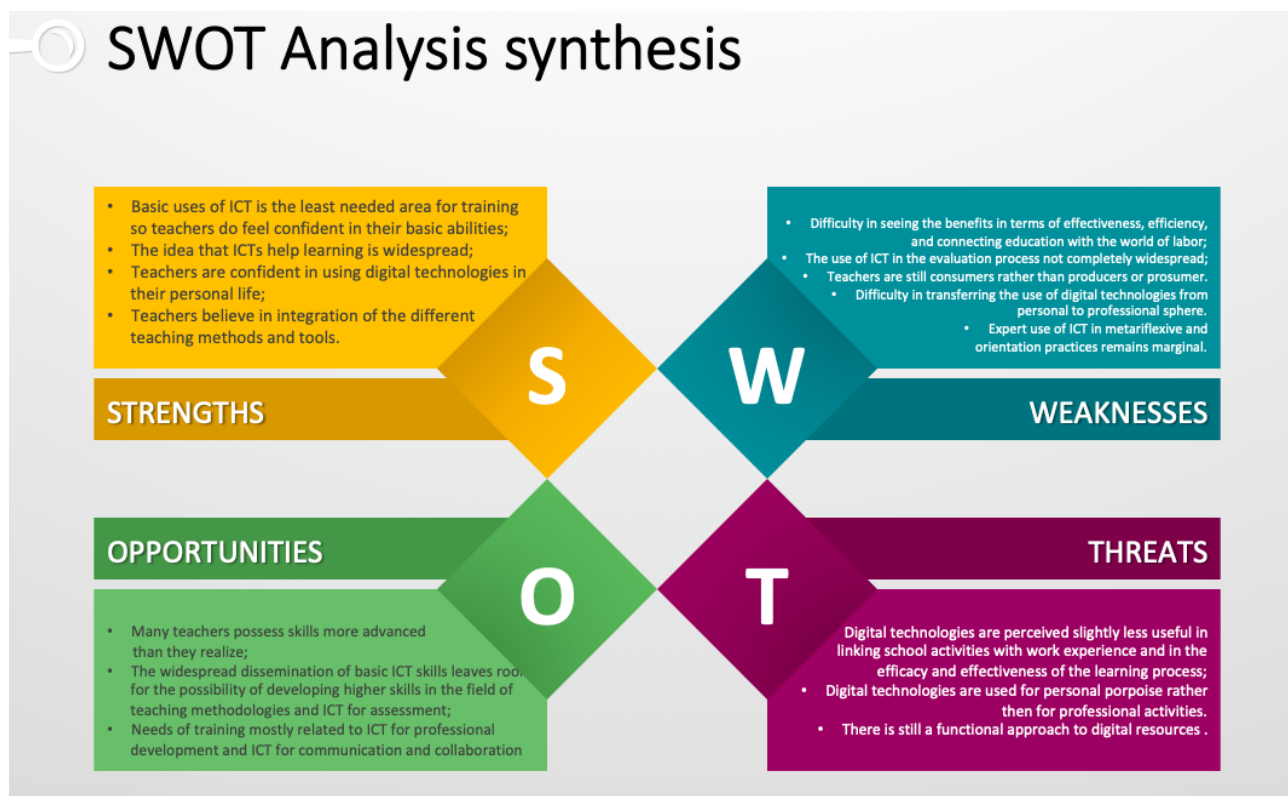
SWOT Analysis synthesis

- Basic uses of ICT is the least needed area for training so teachers do feel confident in their basic abilities;
- The idea that ICTs help learning is widespread;
- Teachers are confident in using digital technologies in their personal life;
- Teachers believe in integration of the different teaching methods and tools.

S

STRENGTHS

- Difficulty in seeing the benefits in terms of effectiveness, efficiency, and connecting education with the world of labor;
- The use of ICT in the evaluation process not completely widespread;
- Teachers are still consumers rather than producers or prosumer.
- Difficulty in transferring the use of digital technologies from personal to professional sphere.
- Expert use of ICT in metariflexive and orientation practices remains marginal.

W

WEAKNESSES

OPPORTUNITIES

O

- Many teachers possess skills more advanced than they realize;
- The widespread dissemination of basic ICT skills leaves roo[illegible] for the possibility of developing higher skills in the field of teaching methodologies and ICT for assessment;
- Needs of training mostly related to ICT for professional development and ICT for communication and collaboration

THREATS

T

- Digital technologies are perceived slightly less useful in linking school activities with work experience and in the efficacy and effectiveness of the learning process;
- Digital technologies are used for personal porpoise rather then for professional activities.
- There is still a functional approach to digital resources .